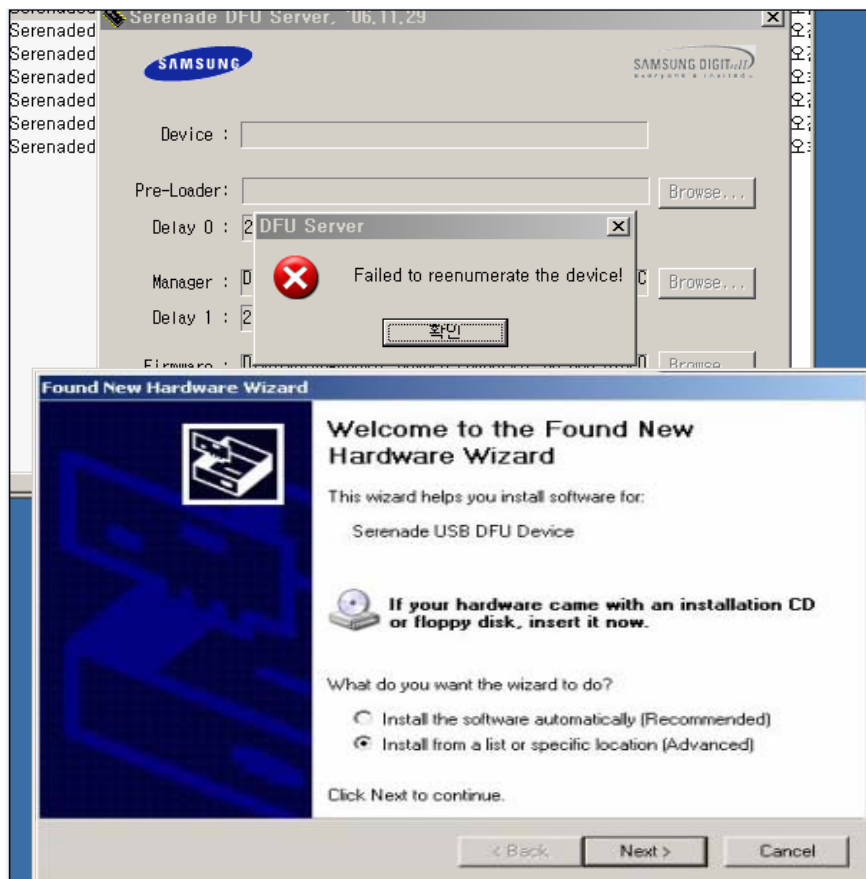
Serenaded
Serenaded
Serenaded
Serenaded
Serenaded
Serenaded

Serenade DFU Server, '06.11.29

SAMSUNG

SAMSUNG DIGITall

Device :

Pre-Loader:

Browse...

Delay 0 : 2

Manager : D

Browse...

Delay 1 : 2

Firmware : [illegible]

Browse...

DFU Server

Failed to reenumerate the device!

확인

Found New Hardware Wizard

Welcome to the Found New Hardware Wizard

This wizard helps you install software for:

Serenade USB DFU Device

If your hardware came with an installation CD or floppy disk, insert it now.

What do you want the wizard to do?

Install the software automatically (Recommended)

Install from a list or specific location (Advanced)

Click Next to continue.

< Back

Next >

Cancel